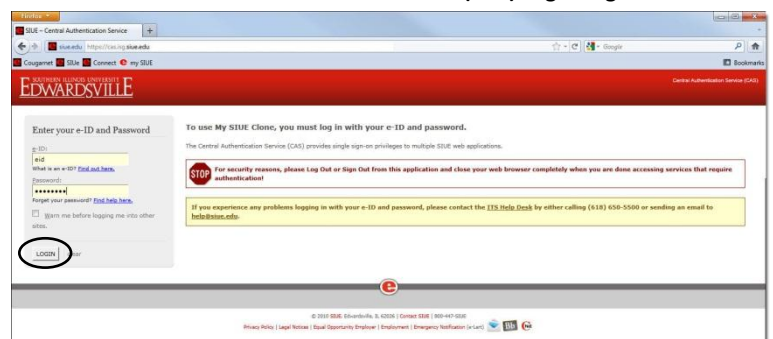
Firefox

SIUE – Central Authentication Service

siue.edu https://cas.isg.siue.edu

Google

Cougarnet SIUe Connect my SIUE

Bookmarks

SOUTHERN ILLINOIS UNIVERSITY EDWARDSVILLE

Central Authentication Service (CAS)

Enter your e-ID and Password

e-ID:

eid

What is an e-ID? Find out here.

Password:

••••••••

Forget your password? Find help here.

Warn me before logging me into other sites.

LOGIN clear

To use My SIUE Clone, you must log in with your e-ID and password.

The Central Authentication Service (CAS) provides single sign-on privileges to multiple SIUE web applications.

STOP For security reasons, please Log Out or Sign Out from this application and close your web browser completely when you are done accessing services that require authentication!

If you experience any problems logging in with your e-ID and password, please contact the ITS Help Desk by either calling (618) 650-5500 or sending an email to help@siue.edu.

© 2010 SIUE. Edwardsville, IL 62026 | Contact SIUE | 800-447-SIUE

Privacy Policy | Legal Notices | Equal Opportunity Employer | Employment | Emergency Notification (e-Lert)